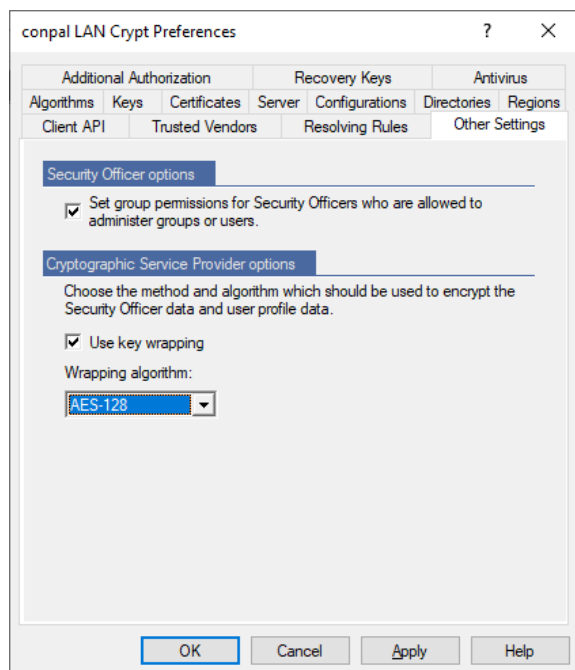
conpal LAN Crypt Preferences ? ✕

Additional Authorization | Recovery Keys | Antivirus
Algorithms | Keys | Certificates | Server | Configurations | Directories | Regions
Client API | Trusted Vendors | Resolving Rules | Other Settings

Security Officer options

☑ Set group permissions for Security Officers who are allowed to administer groups or users.

Cryptographic Service Provider options

Choose the method and algorithm which should be used to encrypt the Security Officer data and user profile data.

☑ Use key wrapping

Wrapping algorithm:

AES-128

OK | Cancel | Apply | Help